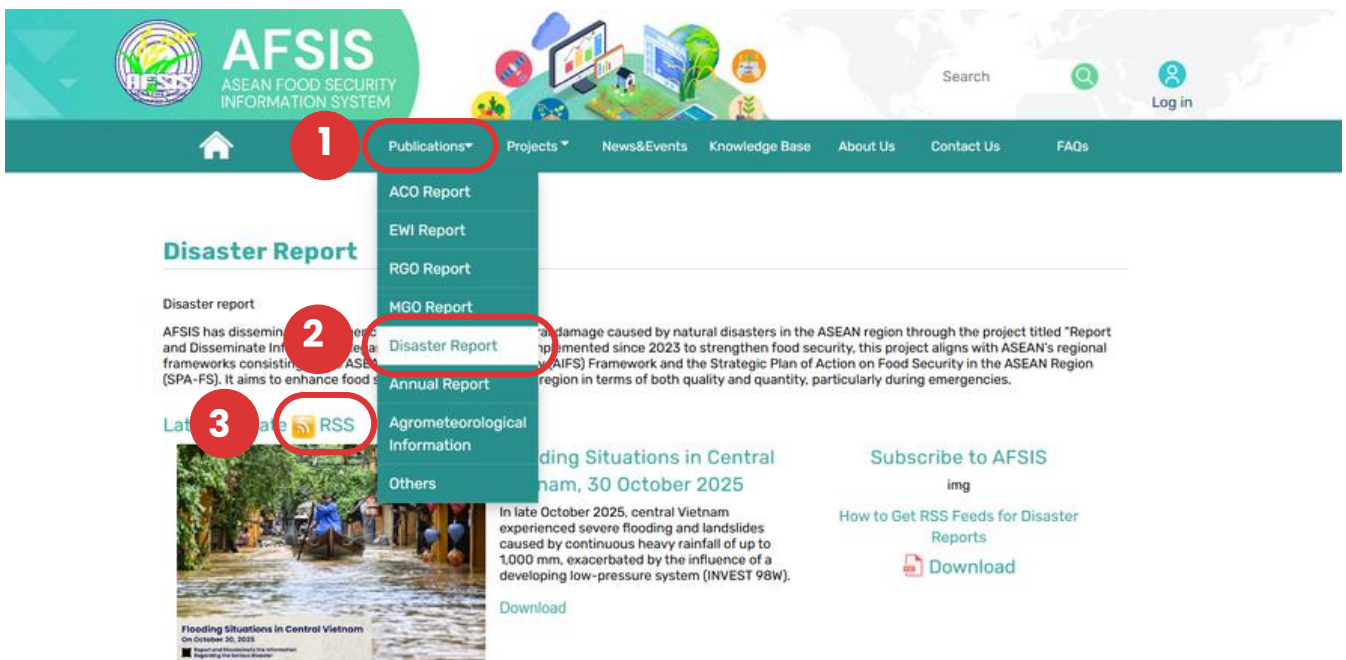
AFSIS
ASEAN FOOD SECURITY INFORMATION SYSTEM

Search

Log in

1

Publications Projects News&Events Knowledge Base About Us Contact Us FAQs

ACO Report
EWI Report
RGO Report
MGO Report
Disaster Report
Annual Report
Agrometeorological Information
Others

Disaster Report

Disaster report

2

AFSIS has dissemin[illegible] damage caused by natural disasters in the ASEAN region through the project titled "Report and Disseminate Inf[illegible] implemented since 2023 to strengthen food security, this project aligns with ASEAN's regional frameworks consisting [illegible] ASE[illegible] (AIFS) Framework and the Strategic Plan of Action on Food Security in the ASEAN Region (SPA-FS). It aims to enhance food s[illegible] region in terms of both quality and quantity, particularly during emergencies.

3

Lat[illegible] ate RSS

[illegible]ding Situations in Central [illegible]nam, 30 October 2025

In late October 2025, central Vietnam experienced severe flooding and landslides caused by continuous heavy rainfall of up to 1,000 mm, exacerbated by the influence of a developing low-pressure system (INVEST 98W).

Download

Subscribe to AFSIS

img

How to Get RSS Feeds for Disaster Reports

Download

Flooding Situations in Central Vietnam
On October 30, 2025
Report and Disseminate the Information Regarding the Serious Disaster